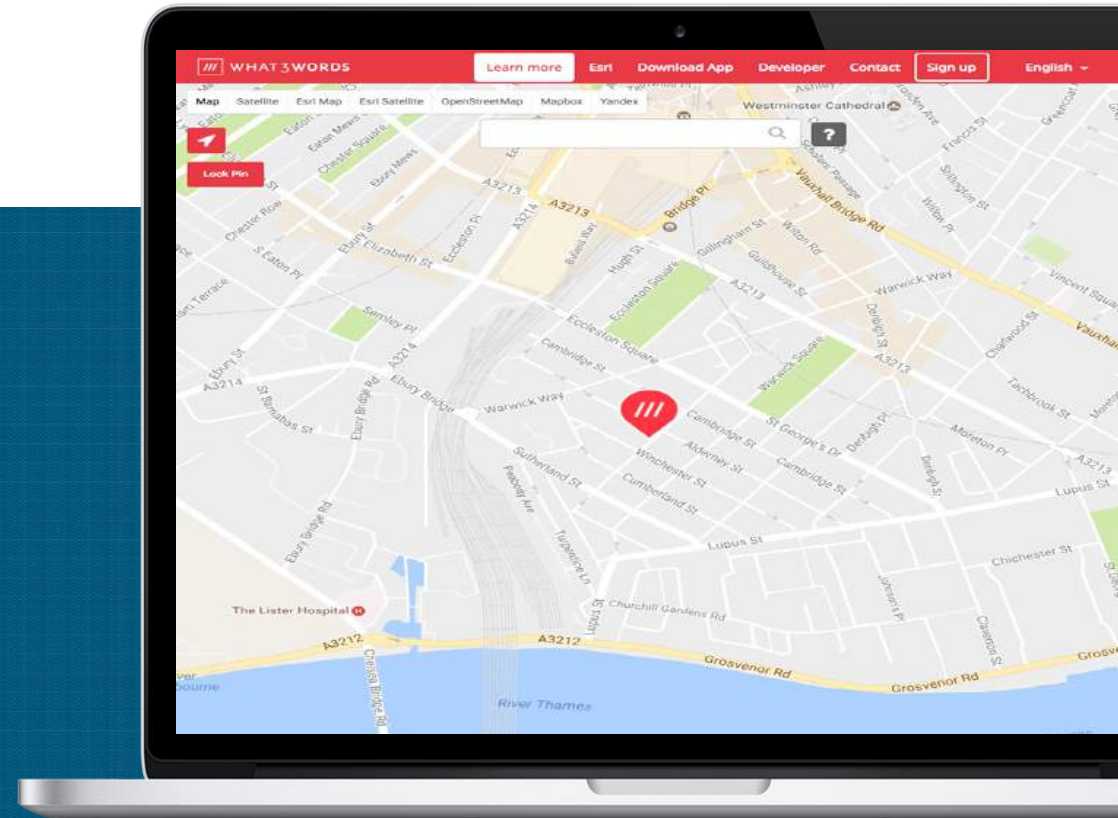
/// WHAT3WORDS
Learn more
Esri
Download App
Developer
Contact
Sign up
English

Map
Satellite
Esri Map
Esri Satellite
OpenStreetMap
Mapbox
Yandex

Lock Pin

?

Westminster Cathedral
Ashley
Eaton
Eaton Mews
Chester Square
Ebury Mews
Chester Row
Eaton Pl
Elizabeth St
Ebury St
Eccleston Pl
A3213
A3213
Buckingham Palace Rd
Bridge Pl
Hugh St
Gillingham St
Wilton Rd
Guildhouse St
Vauxhall Bridge Rd
Stillington St
Francis St
Willow Pl
Greencoat
Warwick Way
Vincent Square
Vauxhall
Eccleston Square
Eccleston Square
A3213
Denbigh Pl
A3213
Charlwood St
Tachbrook St
Semley Pl
Cambridge St
Warwick Square
A3214
A3214
Ebury Bridge
Warwick Way
Cambridge St
St George's Dr
Denbigh St
Moreton Pl
A3213
St Barnabas St
Ebury Bridge Rd
Sutherland St
Alderney St
Winchester St
Cumberland St
Cambridge St
Denbigh St
Lupus St
Peabody Ave
Turpentine Ln
Lupus St
Chichester St
Ebury Bridge Rd
The Lister Hospital
St Churchill Gardens Rd
Lupus St
Johnson's Pl
Claverton St
A3212
A3212
Chelsea Bridge Rd
Grosvenor Rd
Grosvenor Rd
Grosvenor
River Thames
Bourne